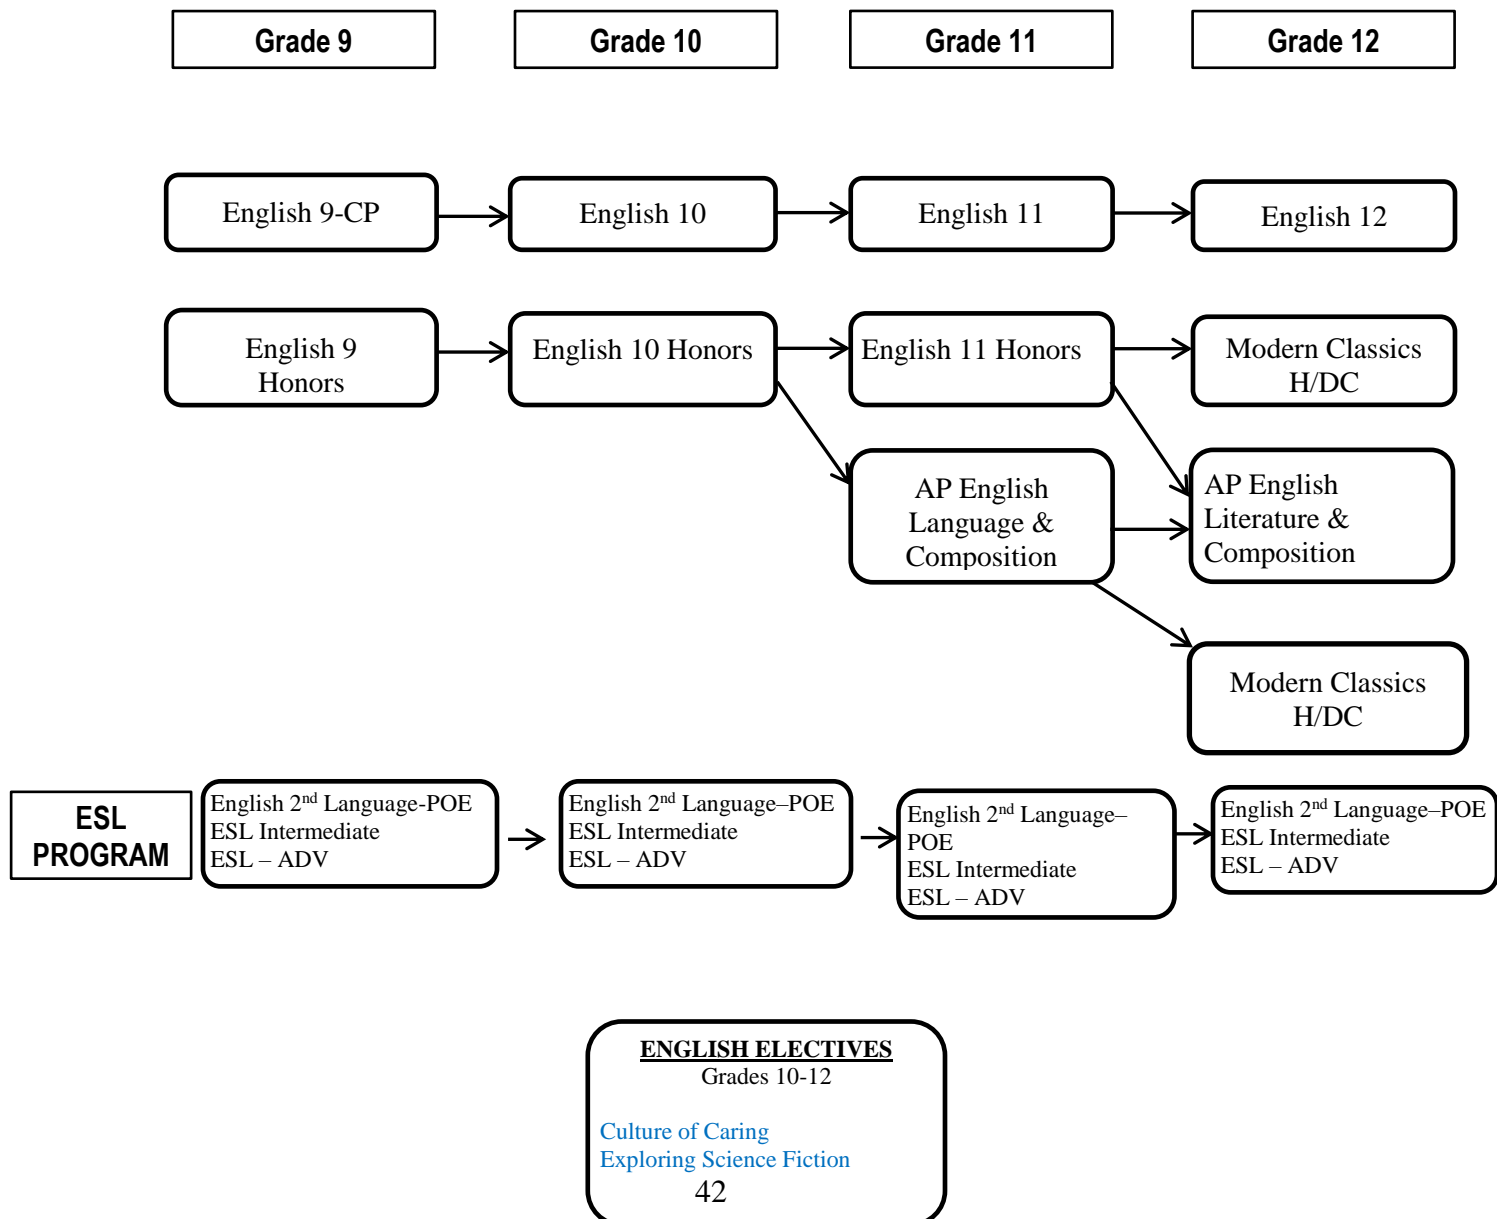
Grade 9

Grade 10

Grade 11

Grade 12

English 9-CP

English 10

English 11

English 12

English 9 Honors

English 10 Honors

English 11 Honors

Modern Classics H/DC

AP English Language & Composition

AP English Literature & Composition

Modern Classics H/DC

ESL PROGRAM

English 2$^{nd}$ Language-POE
ESL Intermediate
ESL – ADV

English 2$^{nd}$ Language–POE
ESL Intermediate
ESL – ADV

English 2$^{nd}$ Language–POE
ESL Intermediate
ESL – ADV

English 2$^{nd}$ Language–POE
ESL Intermediate
ESL – ADV

ENGLISH ELECTIVES
Grades 10-12

Culture of Caring
Exploring Science Fiction

42